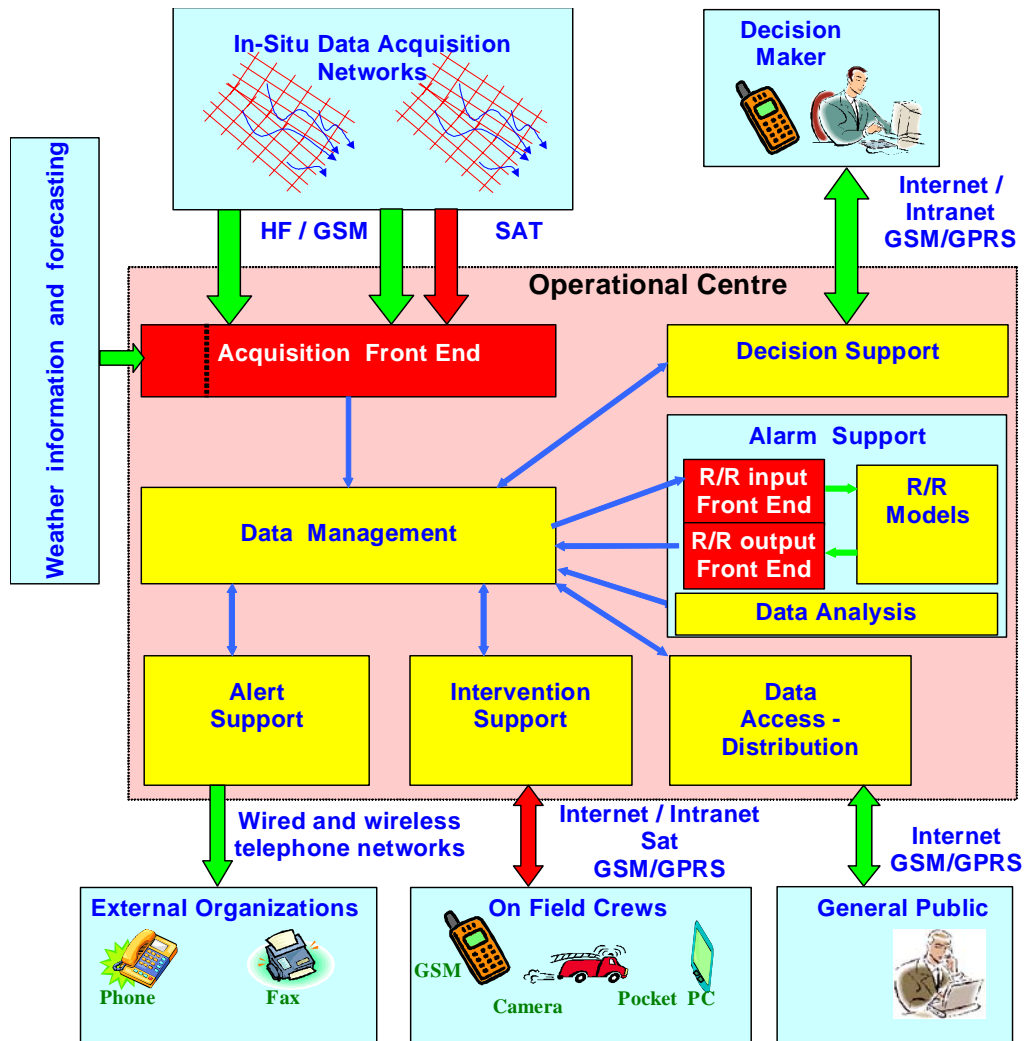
In-Situ Data Acquisition Networks

Decision Maker

Weather information and forecasting

HF / GSM

SAT

Internet / Intranet GSM/GPRS

Operational Centre

Acquisition Front End

Decision Support

Alarm Support

R/R input Front End

R/R Models

R/R output Front End

Data Management

Data Analysis

Alert Support

Intervention Support

Data Access - Distribution

Wired and wireless telephone networks

Internet / Intranet Sat GSM/GPRS

Internet GSM/GPRS

External Organizations

Phone

Fax

On Field Crews

GSM

Camera

Pocket PC

General Public